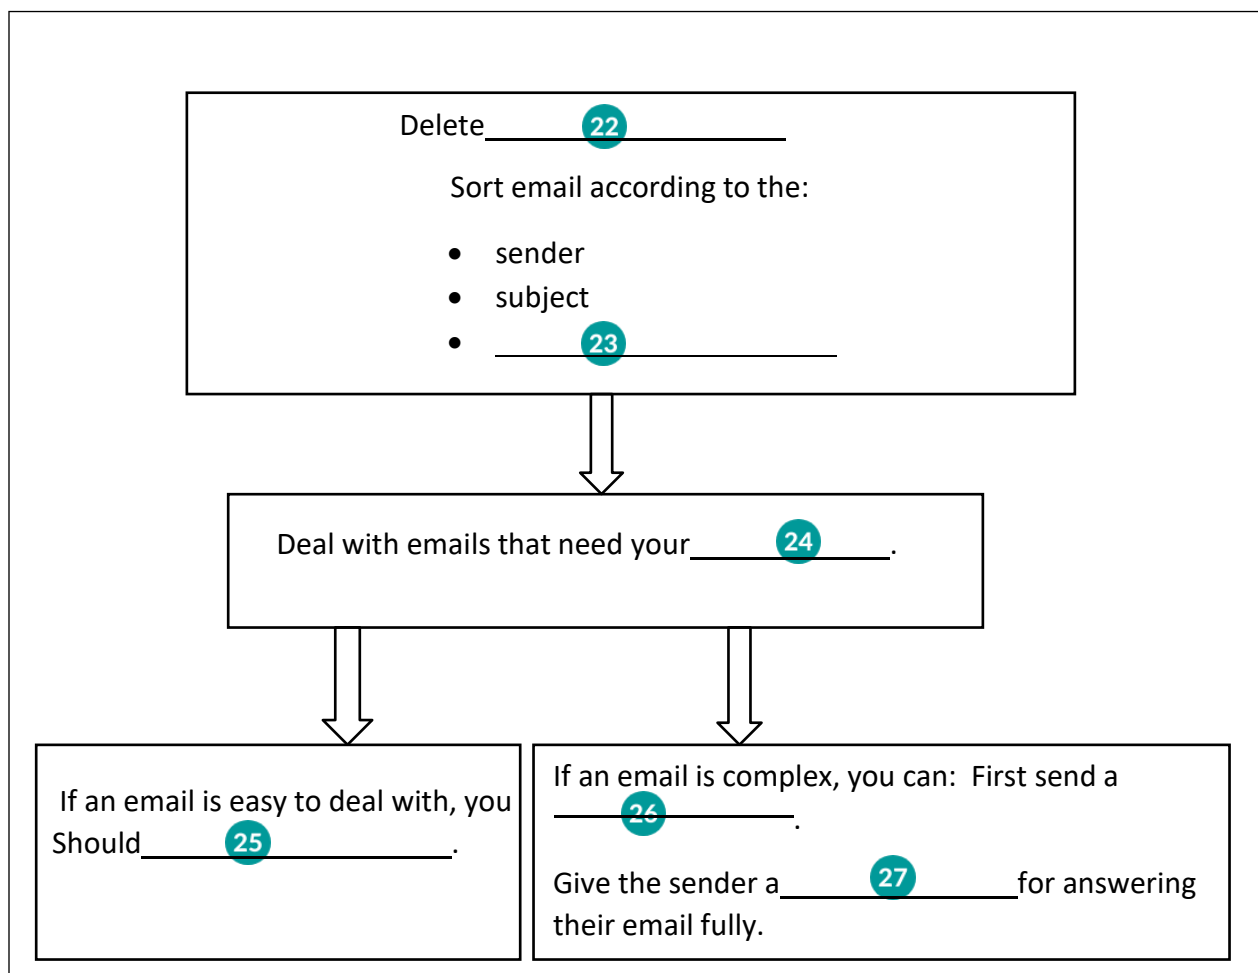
Delete ______ 22 ______

Sort email according to the:

- sender
- subject
- ______ 23 ______

Deal with emails that need your ______ 24 ______.

If an email is easy to deal with, you Should ______ 25 ______.

If an email is complex, you can: First send a ______ 26 ______.

Give the sender a ______ 27 ______ for answering their email fully.